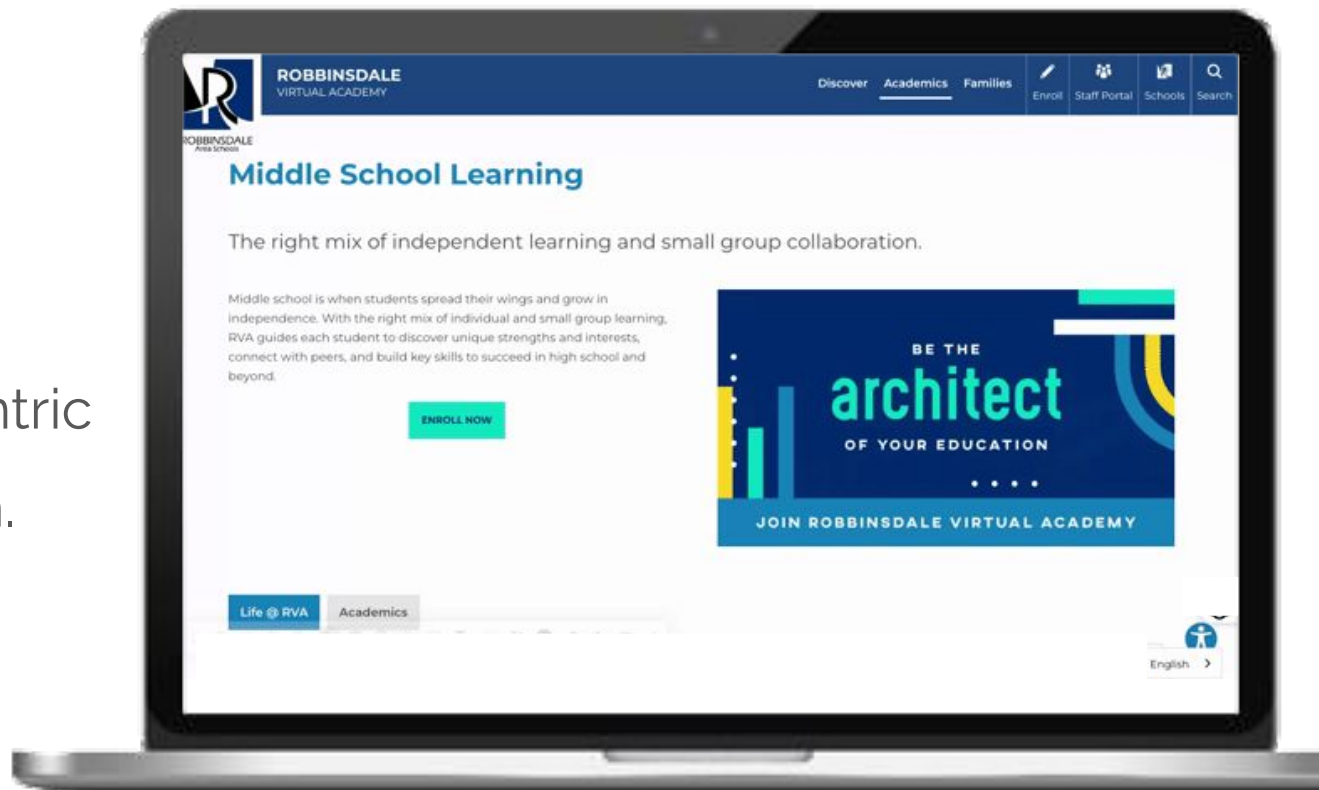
ntric

n.

ROBBINSDALE
VIRTUAL ACADEMY

ROBBINSDALE
Area Schools

Discover Academics Families

Enroll Staff Portal Schools Search

Middle School Learning

The right mix of independent learning and small group collaboration.

Middle school is when students spread their wings and grow in independence. With the right mix of individual and small group learning, RVA guides each student to discover unique strengths and interests, connect with peers, and build key skills to succeed in high school and beyond.

ENROLL NOW

BE THE
architect
OF YOUR EDUCATION

JOIN ROBBINSDALE VIRTUAL ACADEMY

Life @ RVA Academics

English >